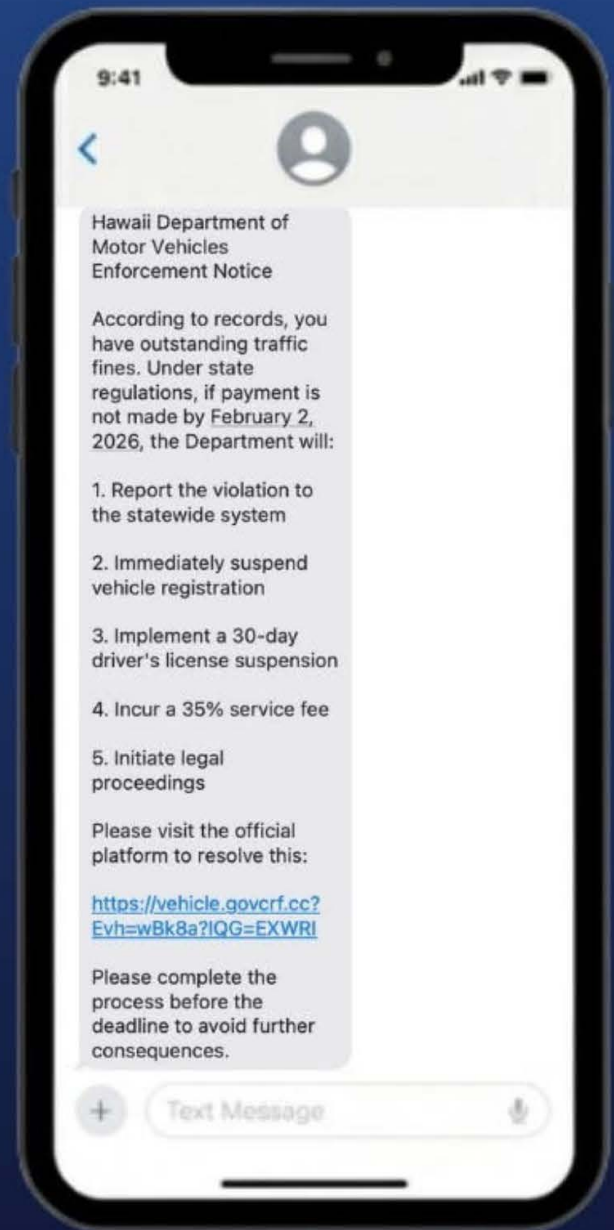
9:41

Hawaii Department of Motor Vehicles Enforcement Notice

According to records, you have outstanding traffic fines. Under state regulations, if payment is not made by February 2, 2026, the Department will:

1. Report the violation to the statewide system

2. Immediately suspend vehicle registration

3. Implement a 30-day driver's license suspension

4. Incur a 35% service fee

5. Initiate legal proceedings

Please visit the official platform to resolve this:

https://vehicle.govcrf.cc?Evh=wBk8a?IQG=EXWRI

Please complete the process before the deadline to avoid further consequences.

Text Message